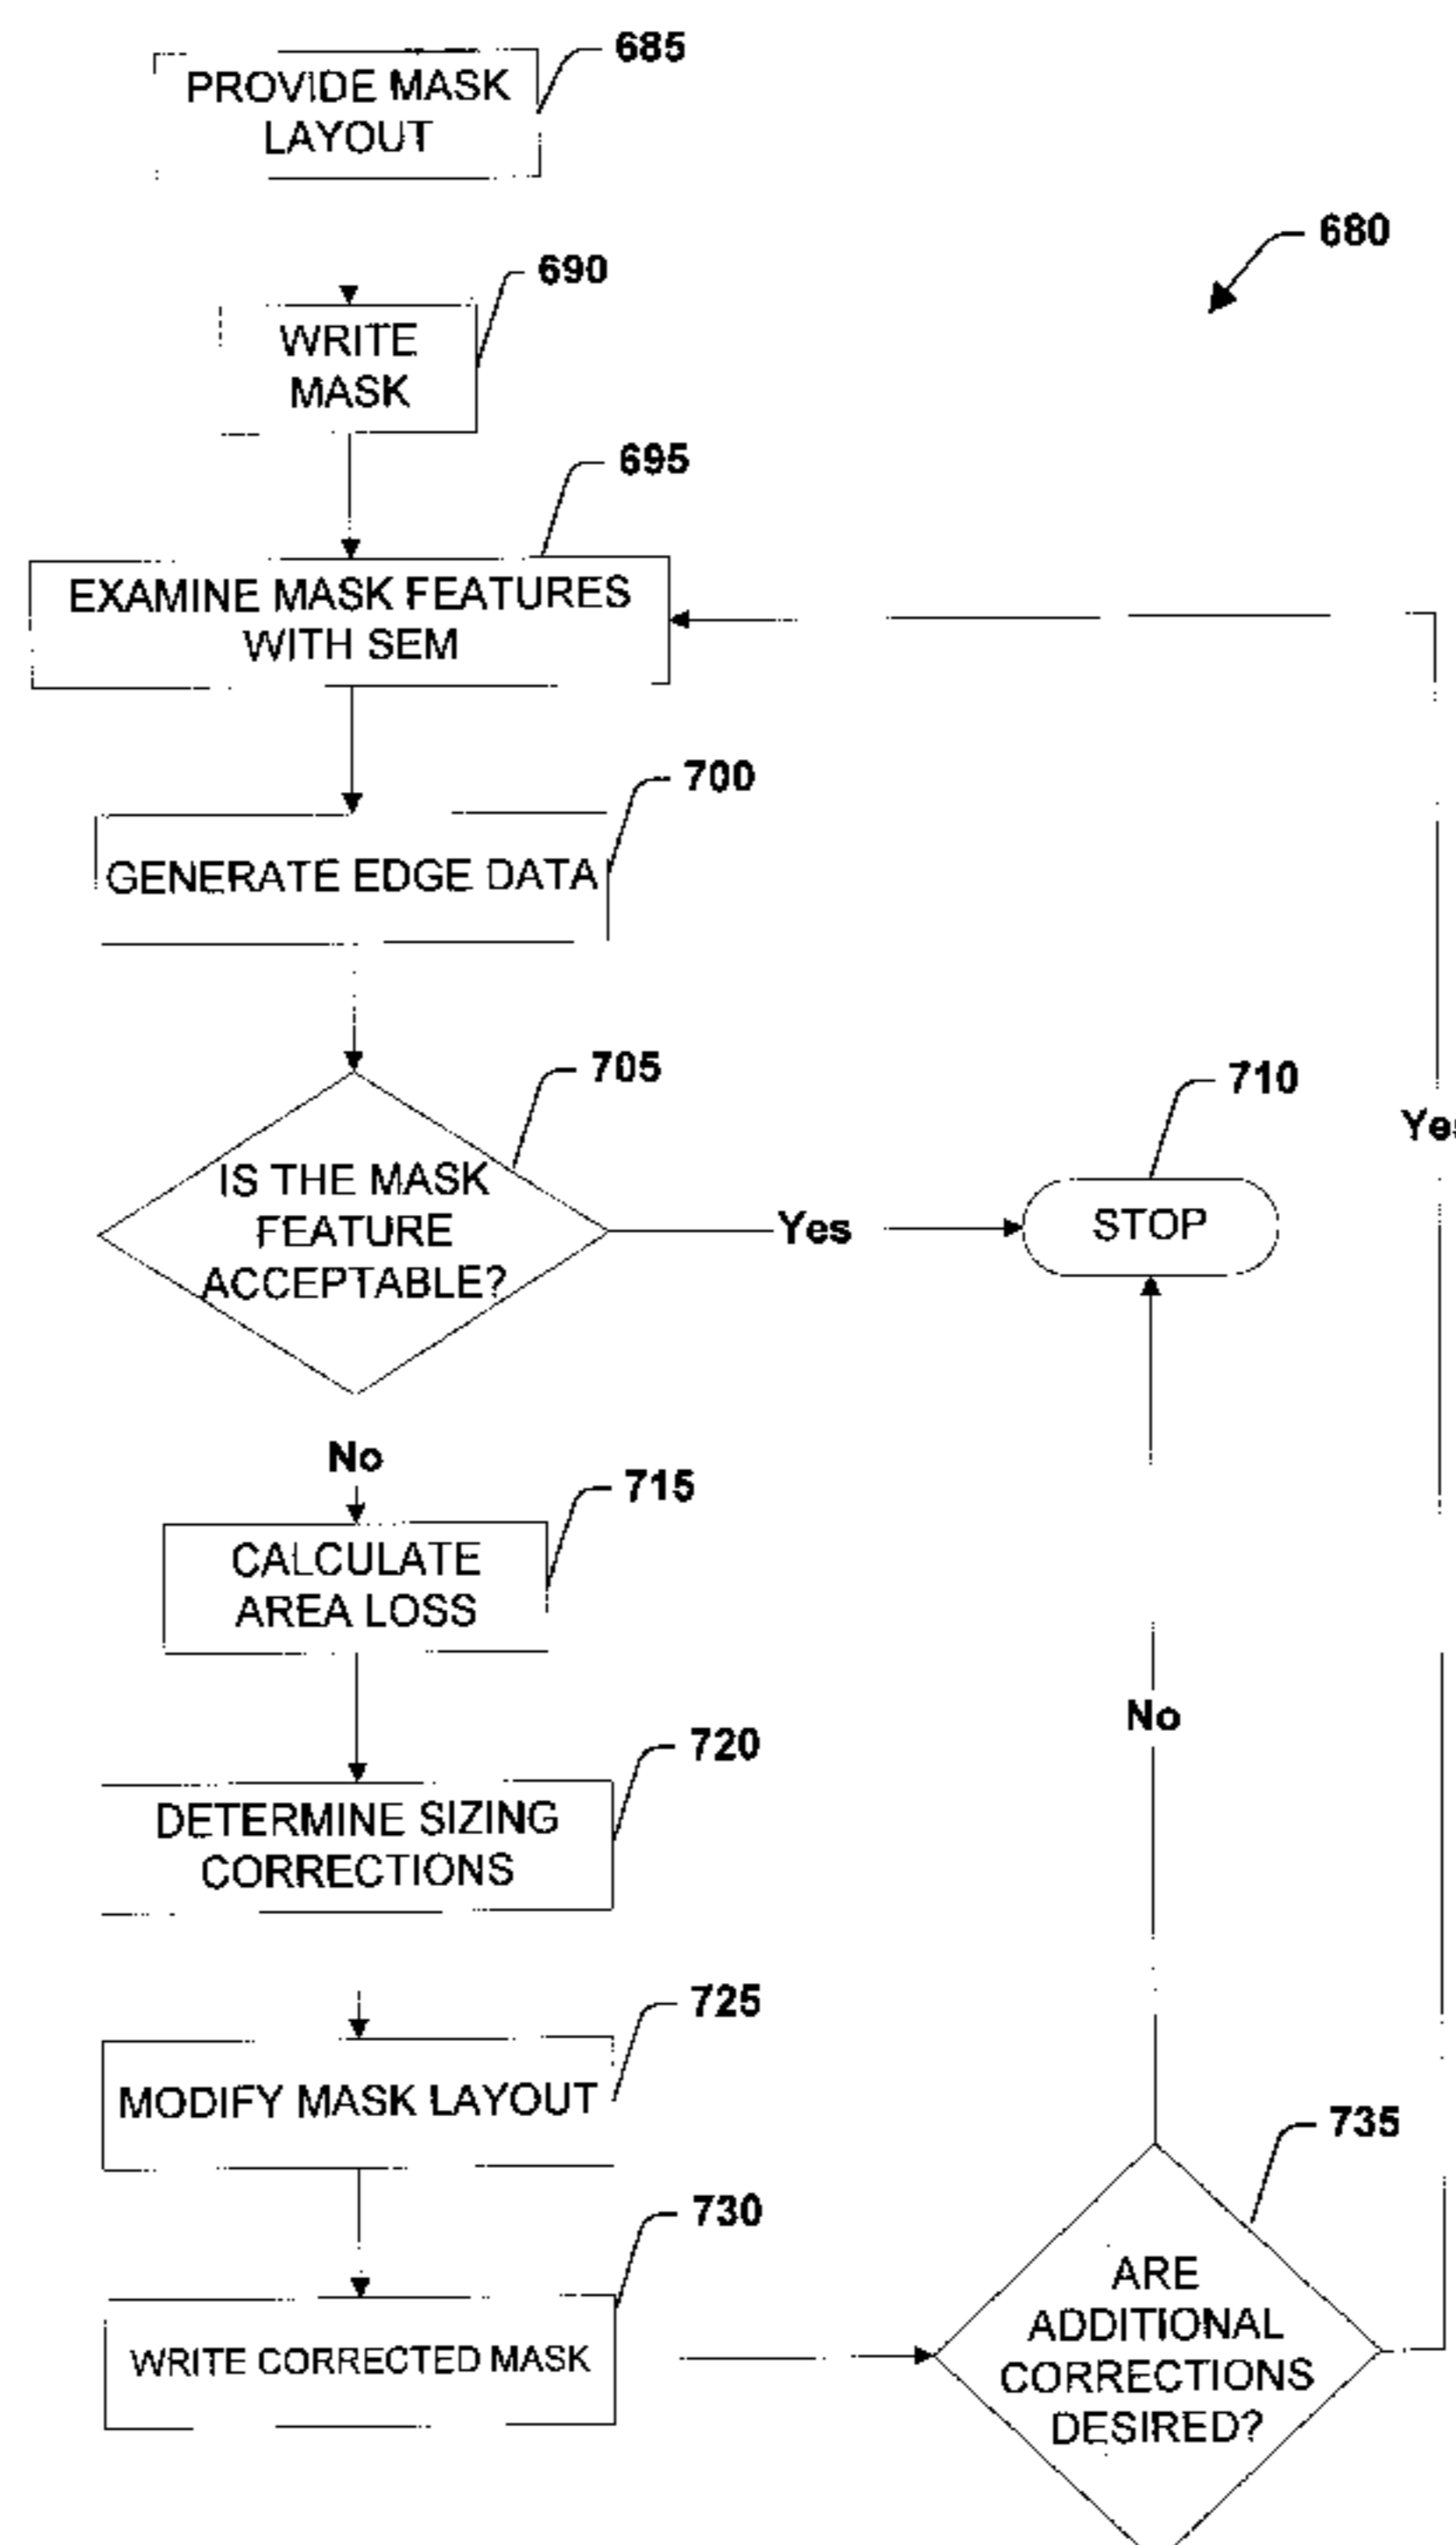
PROVIDE MASK LAYOUT

685

680

690

WRITE MASK

695

EXAMINE MASK FEATURES WITH SEM

700

GENERATE EDGE DATA

705

IS THE MASK FEATURE ACCEPTABLE?

Yes

710

STOP

Ye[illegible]

No

715

CALCULATE AREA LOSS

No

720

DETERMINE SIZING CORRECTIONS

725

MODIFY MASK LAYOUT

735

730

WRITE CORRECTED MASK

ARE ADDITIONAL CORRECTIONS DESIRED?